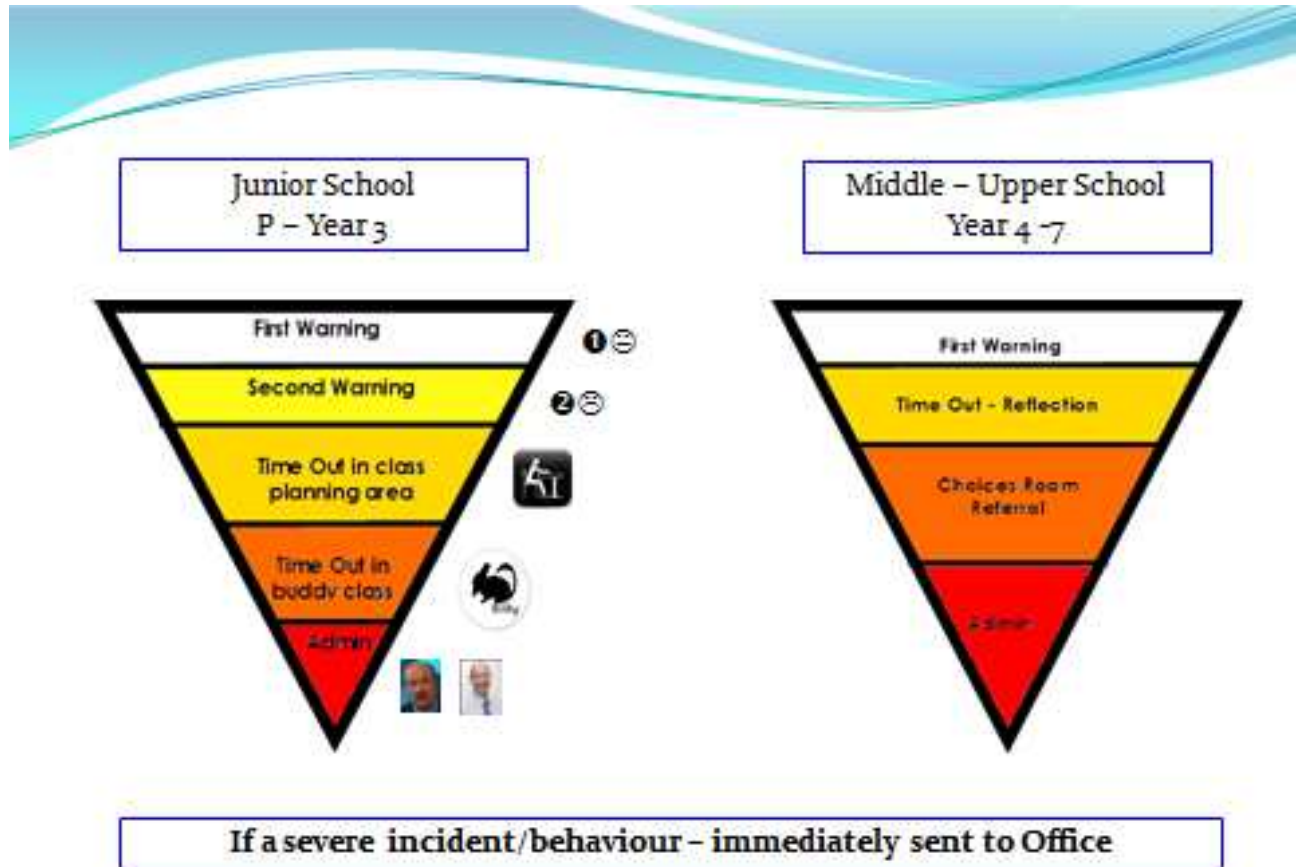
Junior School
P – Year 3

Middle – Upper School
Year 4 -7

First Warning

❶

Second Warning

❷

Time Out in class planning area

Time Out in buddy class

Admin

First Warning

Time Out - Reflection

Choices Room Referral

Admin

If a severe incident/behaviour – immediately sent to Office